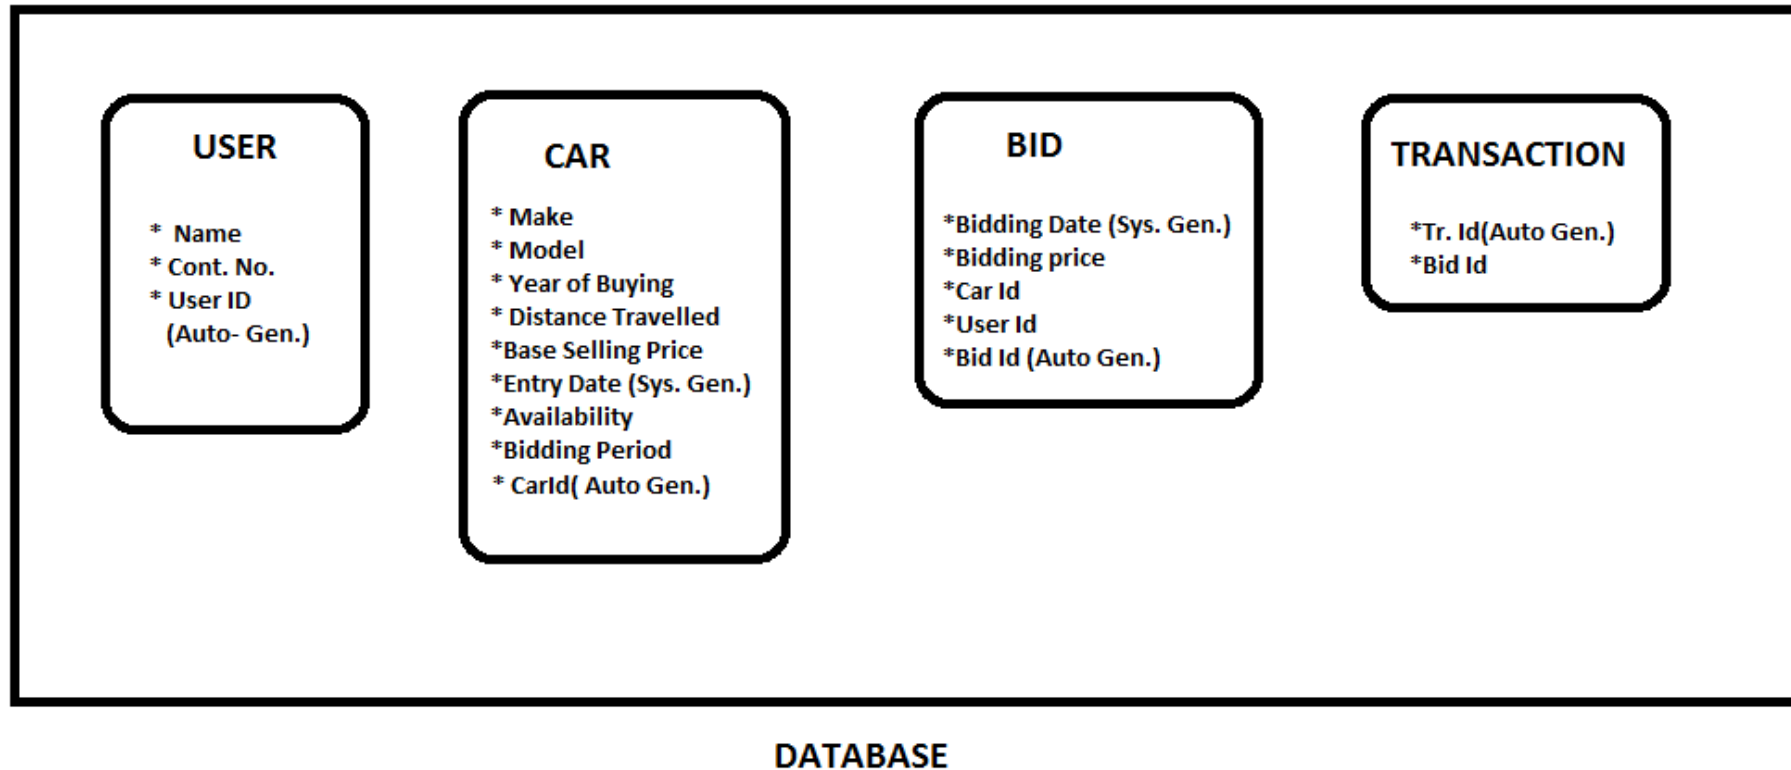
USER

* Name
* Cont. No.
* User ID (Auto- Gen.)

CAR

* Make
* Model
* Year of Buying
* Distance Travelled
*Base Selling Price
*Entry Date (Sys. Gen.)
*Availability
*Bidding Period
* CarId( Auto Gen.)

BID

*Bidding Date (Sys. Gen.)
*Bidding price
*Car Id
*User Id
*Bid Id (Auto Gen.)

TRANSACTION

*Tr. Id(Auto Gen.)
*Bid Id

DATABASE